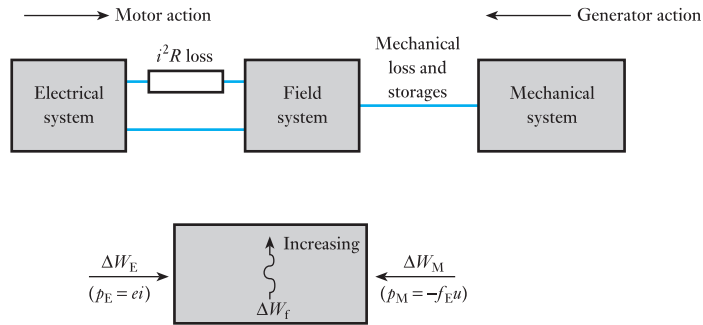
Motor action

Generator action

$i^2R$ loss

Mechanical loss and storages

Electrical system

Field system

Mechanical system

$\Delta W_E$
$(p_E = ei)$

Increasing

$\Delta W_f$

$\Delta W_M$
$(p_M = -f_E u)$